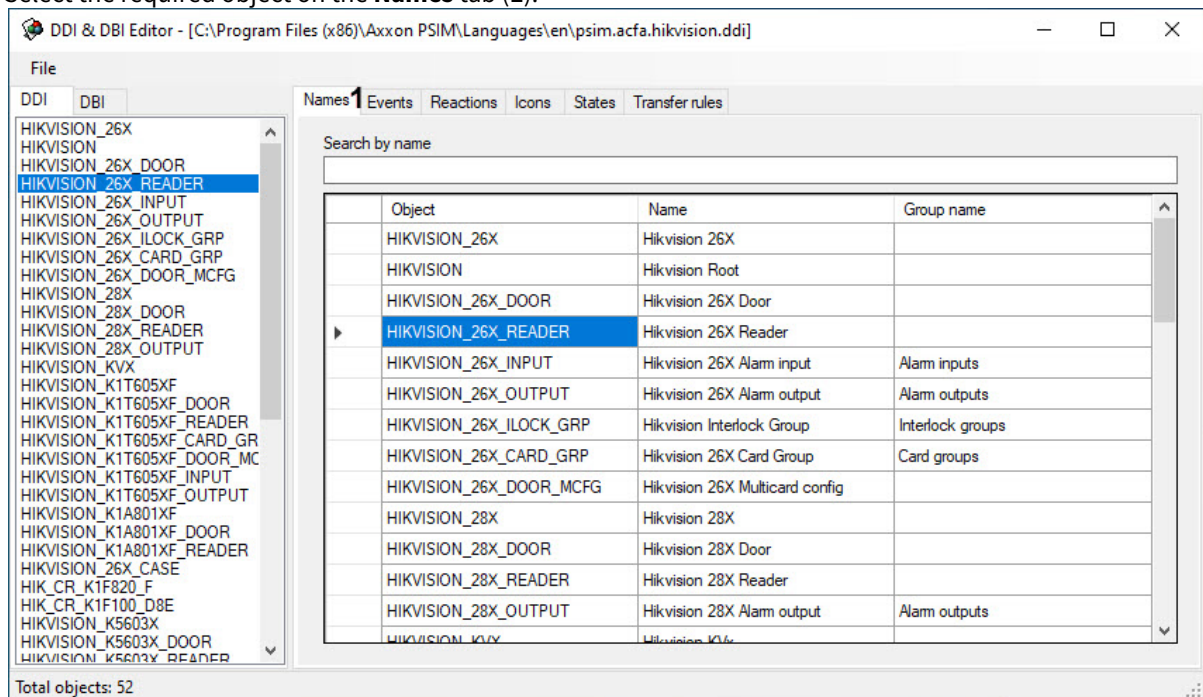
Select the required object on the **Names** tab (1).

DDI & DBI Editor - [C:\Program Files (x86)\Axxon PSIM\Languages\en\psim.acfa.hikvision.ddi]

File

DDI DBI

HIKVISION_26X
HIKVISION
HIKVISION_26X_DOOR
HIKVISION_26X_READER
HIKVISION_26X_INPUT
HIKVISION_26X_OUTPUT
HIKVISION_26X_ILOCK_GRP
HIKVISION_26X_CARD_GRP
HIKVISION_26X_DOOR_MCFG
HIKVISION_28X
HIKVISION_28X_DOOR
HIKVISION_28X_READER
HIKVISION_28X_OUTPUT
HIKVISION_KVX
HIKVISION_K1T605XF
HIKVISION_K1T605XF_DOOR
HIKVISION_K1T605XF_READER
HIKVISION_K1T605XF_CARD_GR
HIKVISION_K1T605XF_DOOR_MC
HIKVISION_K1T605XF_INPUT
HIKVISION_K1T605XF_OUTPUT
HIKVISION_K1A801XF
HIKVISION_K1A801XF_DOOR
HIKVISION_K1A801XF_READER
HIKVISION_26X_CASE
HIK_CR_K1F820_F
HIK_CR_K1F100_D8E
HIKVISION_K5603X
HIKVISION_K5603X_DOOR
HIKVISION_K5603X_READER

Names 1 Events Reactions Icons States Transfer rules

Search by name

| Object | Name | Group name |
|---|---|---|
| HIKVISION_26X | Hikvision 26X | |
| HIKVISION | Hikvision Root | |
| HIKVISION_26X_DOOR | Hikvision 26X Door | |
| HIKVISION_26X_READER | Hikvision 26X Reader | |
| HIKVISION_26X_INPUT | Hikvision 26X Alarm input | Alarm inputs |
| HIKVISION_26X_OUTPUT | Hikvision 26X Alarm output | Alarm outputs |
| HIKVISION_26X_ILOCK_GRP | Hikvision Interlock Group | Interlock groups |
| HIKVISION_26X_CARD_GRP | Hikvision 26X Card Group | Card groups |
| HIKVISION_26X_DOOR_MCFG | Hikvision 26X Multicard config | |
| HIKVISION_28X | Hikvision 28X | |
| HIKVISION_28X_DOOR | Hikvision 28X Door | |
| HIKVISION_28X_READER | Hikvision 28X Reader | |
| HIKVISION_28X_OUTPUT | Hikvision 28X Alarm output | Alarm outputs |
| HIKVISION_KVX | Hikvision KVx | |

Total objects: 52